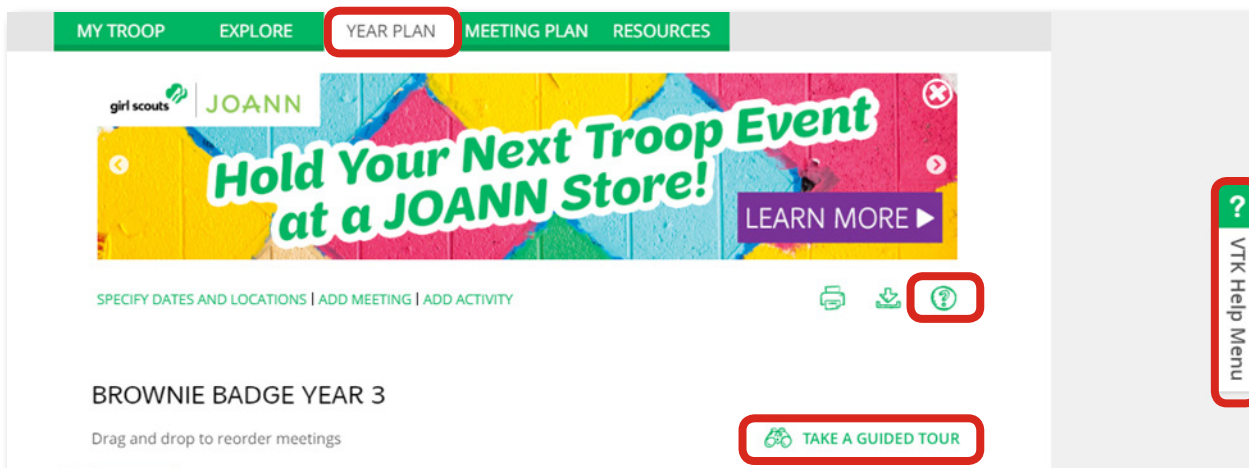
MY TROOP EXPLORE YEAR PLAN MEETING PLAN RESOURCES

girl scouts | JOANN

Hold Your Next Troop Event at a JOANN Store!

LEARN MORE ▶

SPECIFY DATES AND LOCATIONS | ADD MEETING | ADD ACTIVITY

?

BROWNIE BADGE YEAR 3

Drag and drop to reorder meetings

TAKE A GUIDED TOUR

?
VTK Help Menu